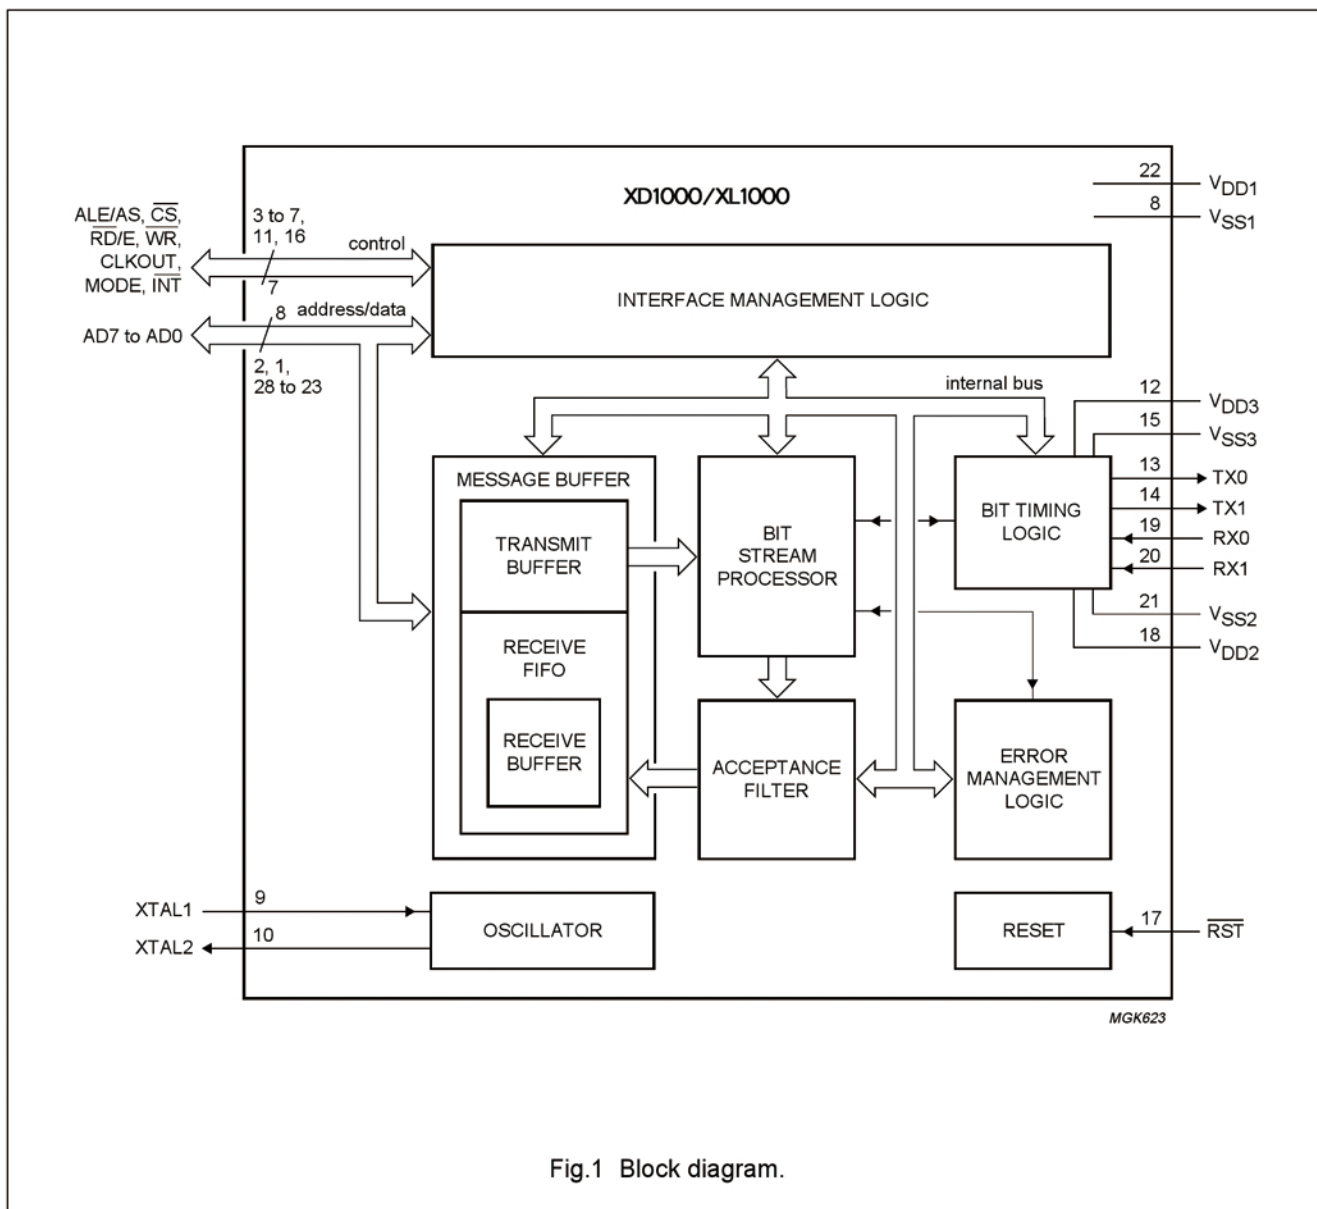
XD1000/XL1000

22 $V_{DD1}$
8 $V_{SS1}$

ALE/AS, $\overline{CS}$, $\overline{RD}$/E, $\overline{WR}$, CLKOUT, MODE, $\overline{INT}$

3 to 7, 11, 16

control

7

8 address/data

AD7 to AD0

2, 1, 28 to 23

INTERFACE MANAGEMENT LOGIC

internal bus

12 $V_{DD3}$
15 $V_{SS3}$
13 TX0
14 TX1
19 RX0
20 RX1
21 $V_{SS2}$
18 $V_{DD2}$

MESSAGE BUFFER

TRANSMIT BUFFER

RECEIVE FIFO

RECEIVE BUFFER

BIT STREAM PROCESSOR

BIT TIMING LOGIC

ACCEPTANCE FILTER

ERROR MANAGEMENT LOGIC

XTAL1 9
XTAL2 10

OSCILLATOR

RESET

17 $\overline{RST}$

MGK623

Fig.1 Block diagram.